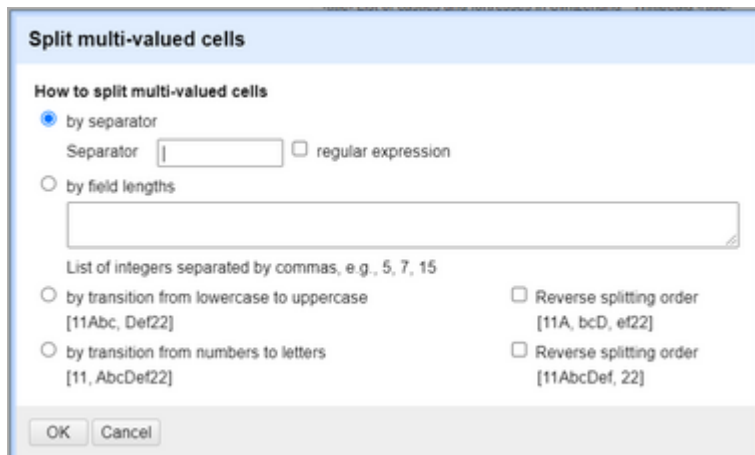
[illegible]

Split multi-valued cells

How to split multi-valued cells

by separator

Separator | regular expression

by field lengths

List of integers separated by commas, e.g., 5, 7, 15

by transition from lowercase to uppercase
[11Abc, Def22]

Reverse splitting order
[11A, bcD, ef22]

by transition from numbers to letters
[11, AbcDef22]

Reverse splitting order
[11AbcDef, 22]

OK Cancel